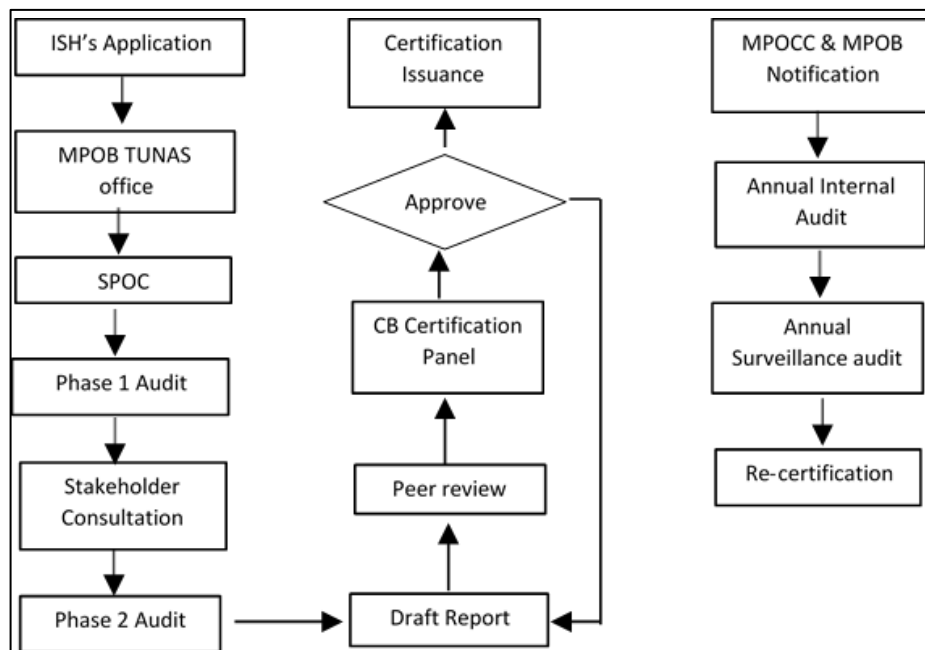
ISH's Application

MPOB TUNAS office

SPOC

Phase 1 Audit

Stakeholder Consultation

Phase 2 Audit

Draft Report

Peer review

CB Certification Panel

Approve

Certification Issuance

MPOCC & MPOB Notification

Annual Internal Audit

Annual Surveillance audit

Re-certification